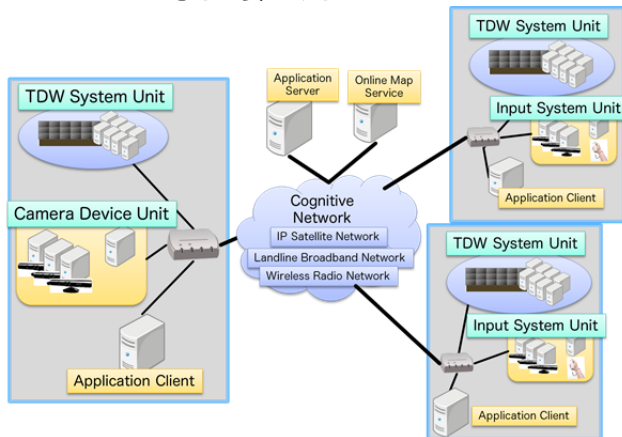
TDW System Unit

Camera Device Unit

Application Client

Application Server

Online Map Service

Cognitive Network

IP Satellite Network

Landline Broadband Network

Wireless Radio Network

TDW System Unit

Input System Unit

Application Client

TDW System Unit

Input System Unit

Application Client